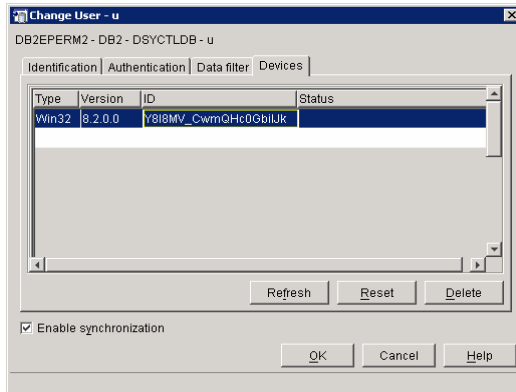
Change User - u

DB2EPERM2 - DB2 - DSYCTLDB - u

Identification | Authentication | Data filter | Devices

| Type | Version | ID | Status |
|---|---|---|---|
| Win32 | 8.2.0.0 | Y8I8MV_CwmQHc0GbilJk | |

Refresh Reset Delete

☑ Enable synchronization

OK Cancel Help